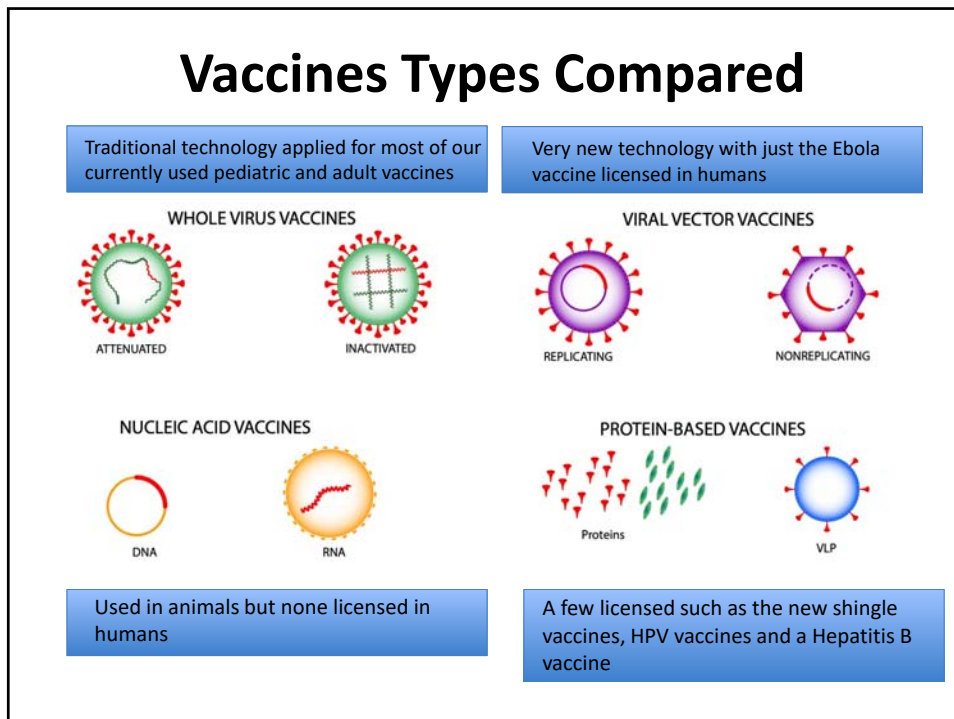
Vaccines Types Compared

Traditional technology applied for most of our currently used pediatric and adult vaccines

Very new technology with just the Ebola vaccine licensed in humans

WHOLE VIRUS VACCINES

ATTENUATED

INACTIVATED

VIRAL VECTOR VACCINES

REPLICATING

NONREPLICATING

NUCLEIC ACID VACCINES

DNA

RNA

PROTEIN-BASED VACCINES

Proteins

VLP

Used in animals but none licensed in humans

A few licensed such as the new shingle vaccines, HPV vaccines and a Hepatitis B vaccine